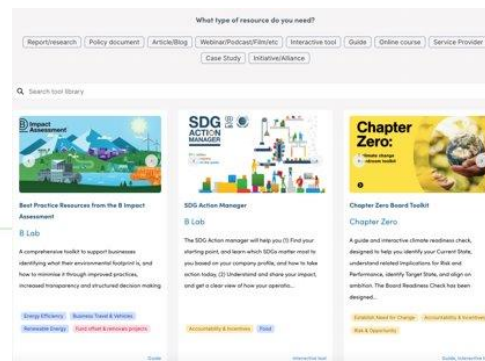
What type of resource do you need?

Report/research | Policy document | Article/Blog | Webinar/Podcast/Film/etc | Interactive tool | Guide | Online course | Service Provider | Case Study | Initiative/Alliance

Search tool library

Impact Assessment

Best Practice Resources from the B Impact Assessment

B Lab

A comprehensive toolkit to support businesses identifying what their environmental footprint is, and how to minimize it through improved practices, increased transparency and structured decision making

Energy Efficiency | Business Travel & Vehicles | Renewable Energy | Fund offset & removal projects

Guide

SDG ACTION MANAGER

SDG Action Manager

B Lab

The SDG Action manager will help you (1) Find your starting point, and learn which SDGs matter most to you based on your company profile, and how to take action today, (2) Understand and share your impact, and get a clear view of how your operatio...

Accountability & Incentives | Food

Interactive tool

Chapter Zero:

Climate change relevant toolkit

Chapter Zero Board Toolkit

Chapter Zero

A guide and interactive climate readiness check, designed to help you identify your Current State, understand related implications for Risk and Performance, identify Target State, and align on ambition. The Board Readiness Check has been designed...

Establish Need for Change | Accountability & Incentives | Risk & Opportunity

Guide, Interactive tool